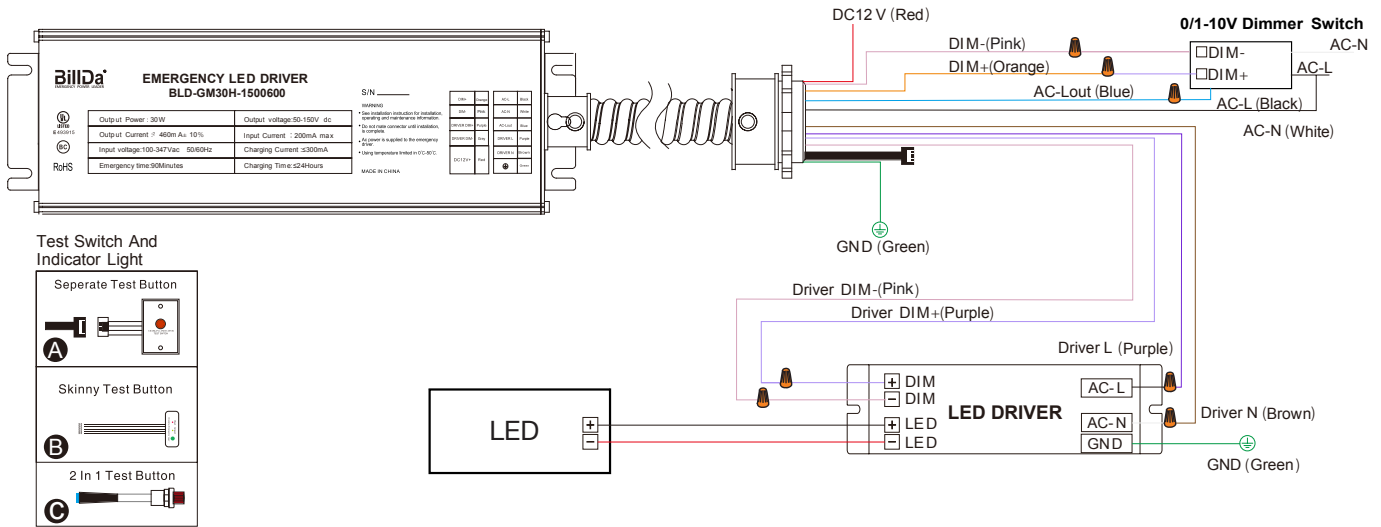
BillDa
EMERGENCY POWER LEADER

EMERGENCY LED DRIVER
BLD-GM30H-1500600

S/N

| Output Power : 30W | Output voltage:50-150V dc |
|---|---|
| Output Current : 460m A± 10% | Input Current : 200mA max |
| Input voltage:100-347Vac 50/60Hz | Charging Current ≤300mA |
| Emergency time:90Minutes | Charging Time:≤24Hours |

E450515
RoHS

WARNING
• See installation instruction for installation, operating and maintenance information.
• Do not mate connector until installation is complete.
• Ac power is supplied to the emergency driver.
• Using temperature limited in 0°C-50°C.

MADE IN CHINA

| DIM- | Orange | AC-L | Black |
|---|---|---|---|
| DIM- | Pink | AC-N | White |
| DRIVER DIM+ | Purple | AC-Lout | Blue |
| DRIVER DIM- | Grey | DRIVER L | Purple |
| DC12V+ | Red | DRIVER N | Brown |
| | | ⊕ | Green |

DC12 V (Red)
DIM-(Pink)
DIM+(Orange)
AC-Lout (Blue)
0/1-10V Dimmer Switch
DIM-
DIM+
AC-N
AC-L
AC-L (Black)
AC-N (White)
GND (Green)

Test Switch And Indicator Light
Seperate Test Button
A
Skinny Test Button
B
2 In 1 Test Button
C

Driver DIM-(Pink)
Driver DIM+(Purple)
Driver L (Purple)
LED
+ DIM
− DIM
+ LED
− LED
LED DRIVER
AC-L
AC-N
GND
Driver N (Brown)
GND (Green)